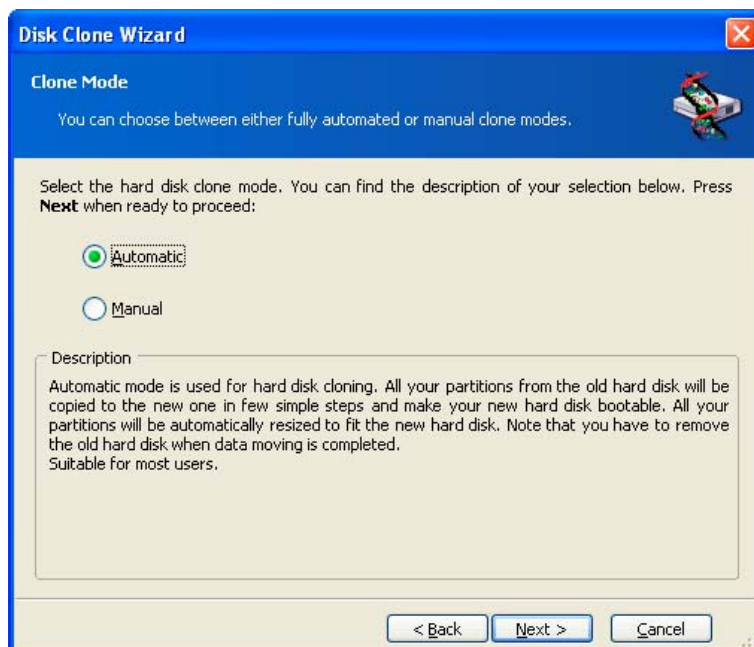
Disk Clone Wizard

Clone Mode

You can choose between either fully automated or manual clone modes.

Select the hard disk clone mode. You can find the description of your selection below. Press **Next** when ready to proceed:

Automatic

Manual

Description

Automatic mode is used for hard disk cloning. All your partitions from the old hard disk will be copied to the new one in few simple steps and make your new hard disk bootable. All your partitions will be automatically resized to fit the new hard disk. Note that you have to remove the old hard disk when data moving is completed.
Suitable for most users.

< Back
Next >
Cancel